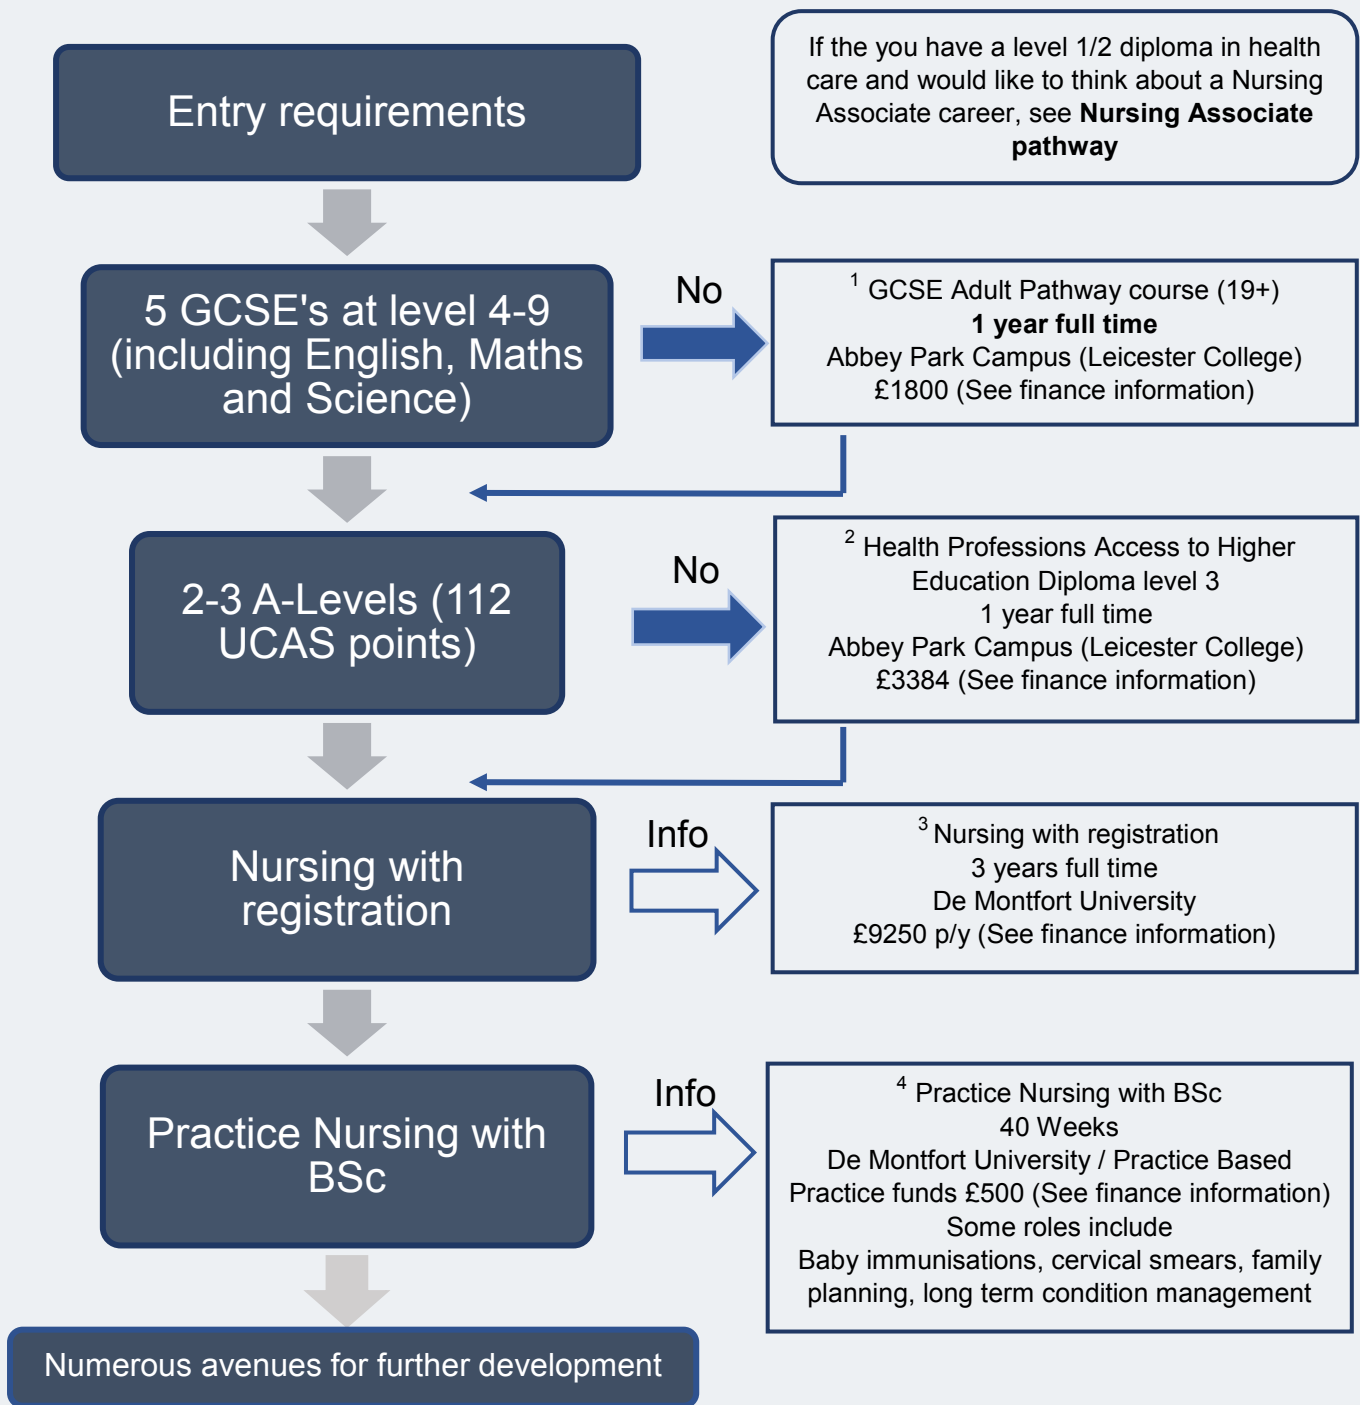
Entry requirements

If the you have a level 1/2 diploma in health care and would like to think about a Nursing Associate career, see **Nursing Associate pathway**

5 GCSE's at level 4-9 (including English, Maths and Science)

No

$^1$ GCSE Adult Pathway course (19+)
**1 year full time**
Abbey Park Campus (Leicester College)
£1800 (See finance information)

2-3 A-Levels (112 UCAS points)

No

$^2$ Health Professions Access to Higher Education Diploma level 3
1 year full time
Abbey Park Campus (Leicester College)
£3384 (See finance information)

Nursing with registration

Info

$^3$ Nursing with registration
3 years full time
De Montfort University
£9250 p/y (See finance information)

Practice Nursing with BSc

Info

$^4$ Practice Nursing with BSc
40 Weeks
De Montfort University / Practice Based
Practice funds £500 (See finance information)
Some roles include
Baby immunisations, cervical smears, family planning, long term condition management

Numerous avenues for further development